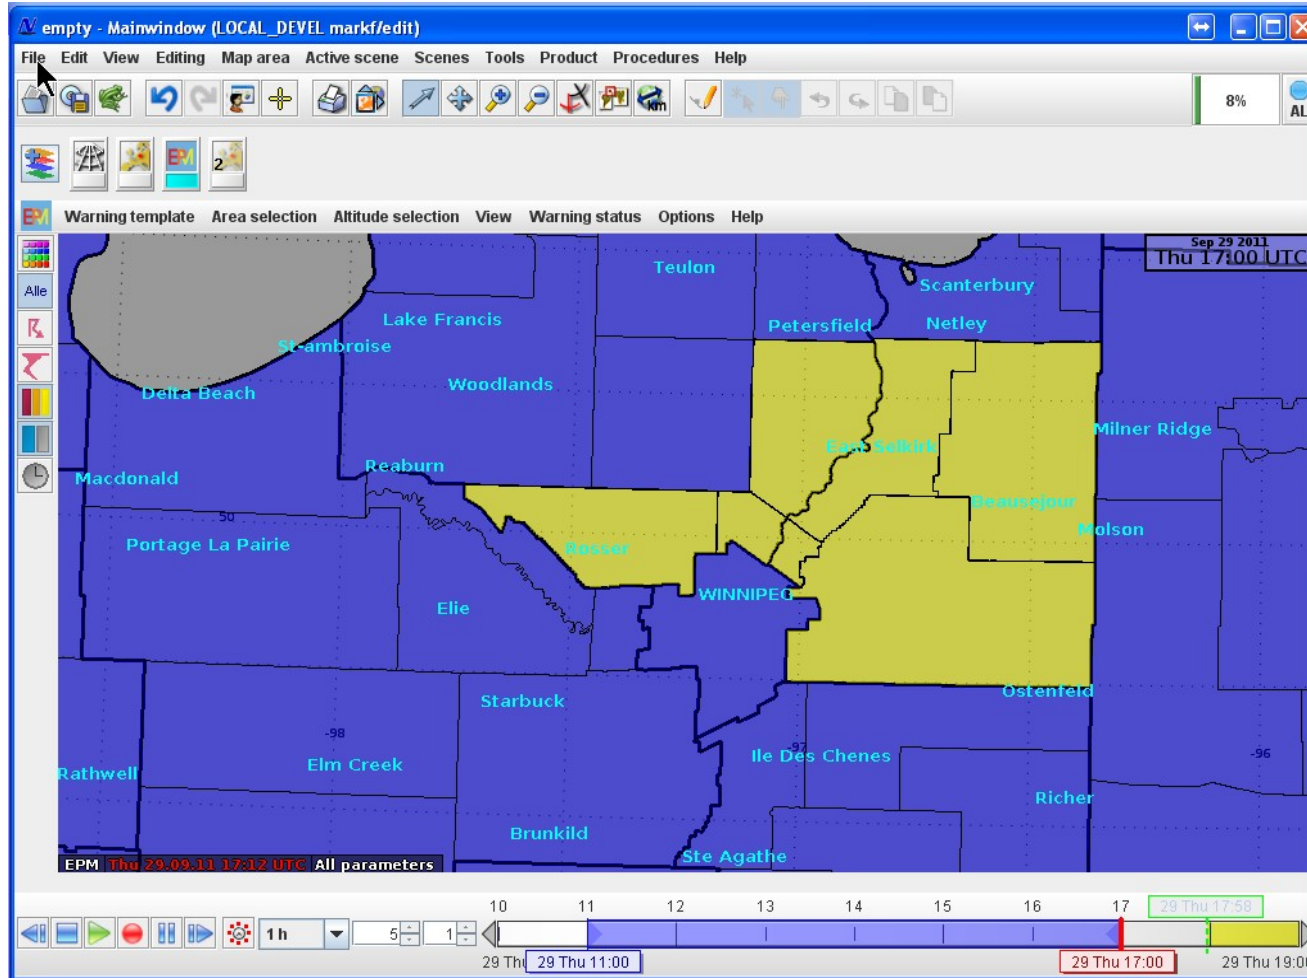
empty - Mainwindow (LOCAL_DEVEL markf/edit)

File Edit View Editing Map area Active scene Scenes Tools Product Procedures Help

8%

AL

EPM 2

Warning template Area selection Altitude selection View Warning status Options Help

Alle

Sep 29 2011
Thu 17:00 UTC

Teulon
Scanterbury
Lake Francis
Petersfield
Netley
St-ambroise
Woodlands
Delta Beach
East Selkirk
Milner Ridge
Reaburn
Macdonald
Beausejour
50
Molson
Portage La Pairie
Rosser
WINNIPEG
Elie
Starbuck
Ostenfeld
-98
-97
Ile Des Chenes
-96
Elm Creek
Rathwell
Richer
Brunkild
Ste Agathe

EPM Thu 29.09.11 17:12 UTC All parameters

1 h
5
1

10 11 12 13 14 15 16 17
29 Thu 17:58
29 Thu 29 Thu 11:00 29 Thu 17:00 29 Thu 19:00